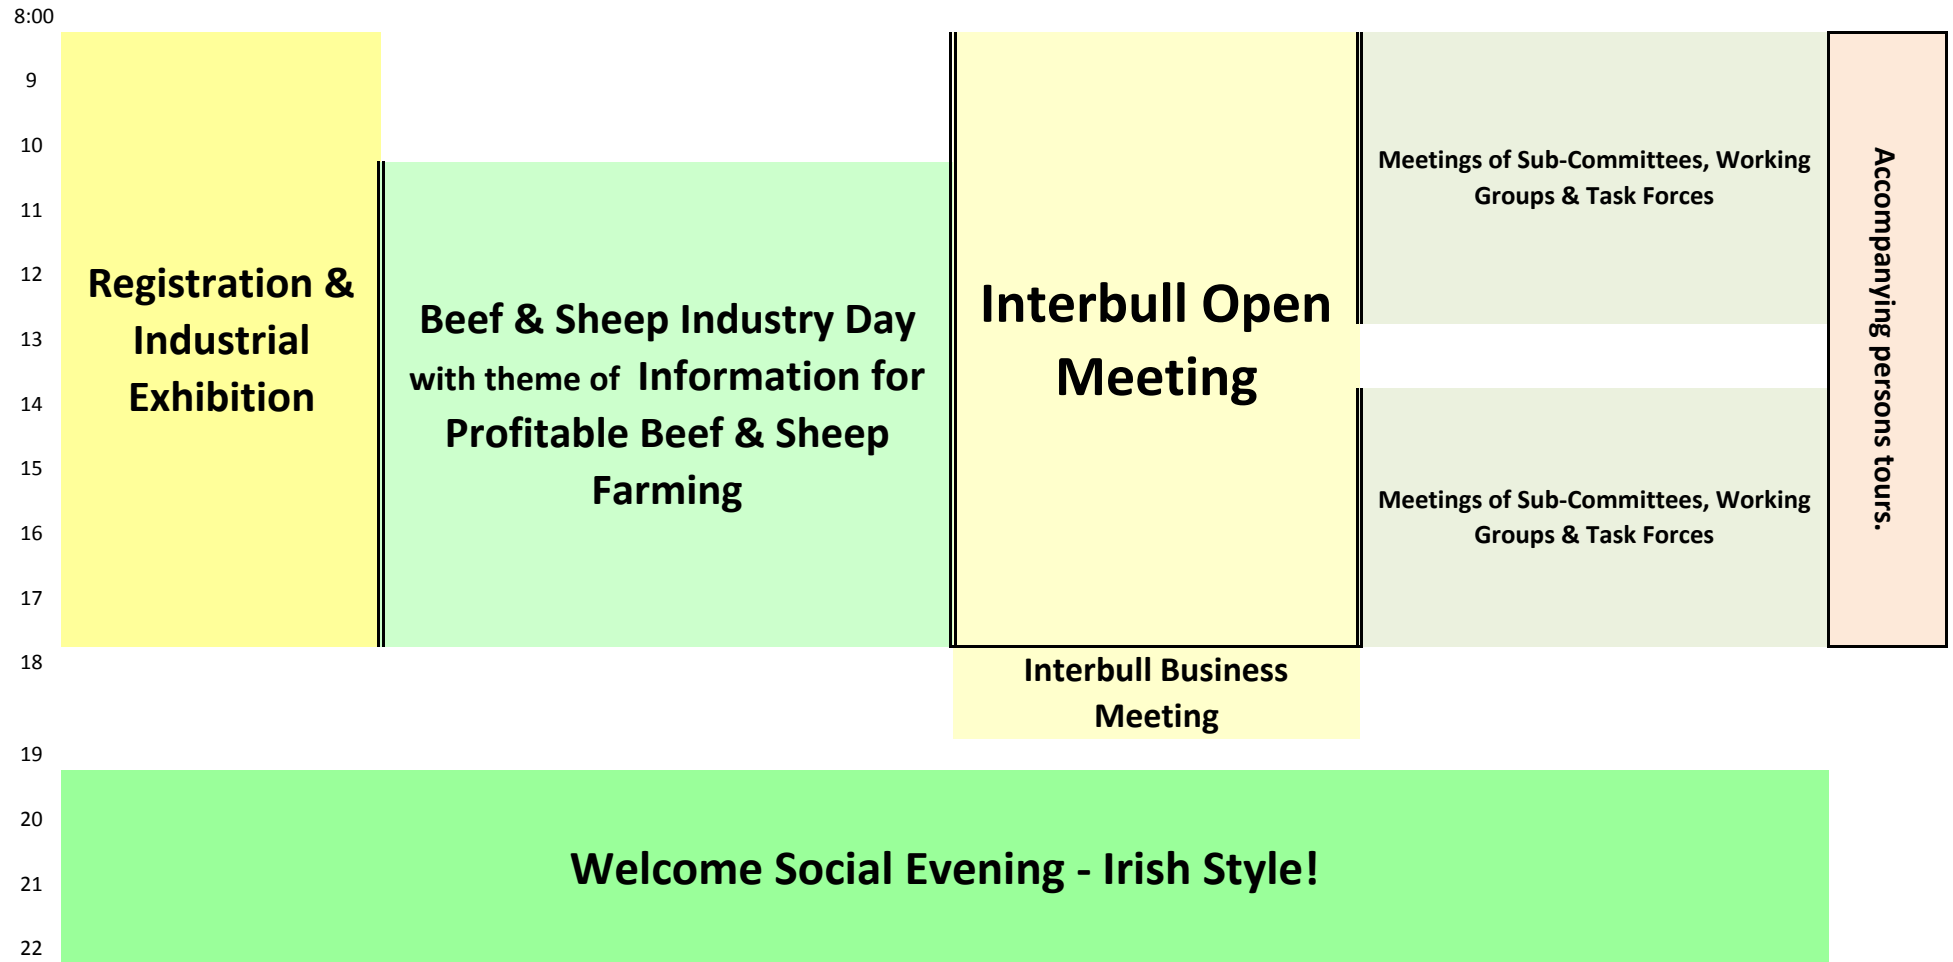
8:00
9
10
11
12
13
14
15
16
17
18
19
20
21
22

Registration & Industrial Exhibition

Beef & Sheep Industry Day with theme of Information for Profitable Beef & Sheep Farming

Interbull Open Meeting

Interbull Business Meeting

Meetings of Sub-Committees, Working Groups & Task Forces

Meetings of Sub-Committees, Working Groups & Task Forces

Accompanying persons tours.

Welcome Social Evening - Irish Style!